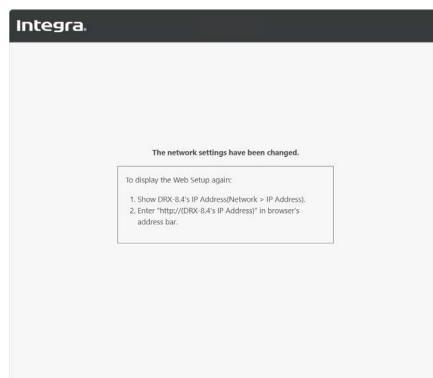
Integra.

The network settings have been changed.

To display the Web Setup again:

1. Show DRX-8.4's IP Address(Network > IP Address).
2. Enter "http://(DRX-8.4's IP Address)" in browser's address bar.